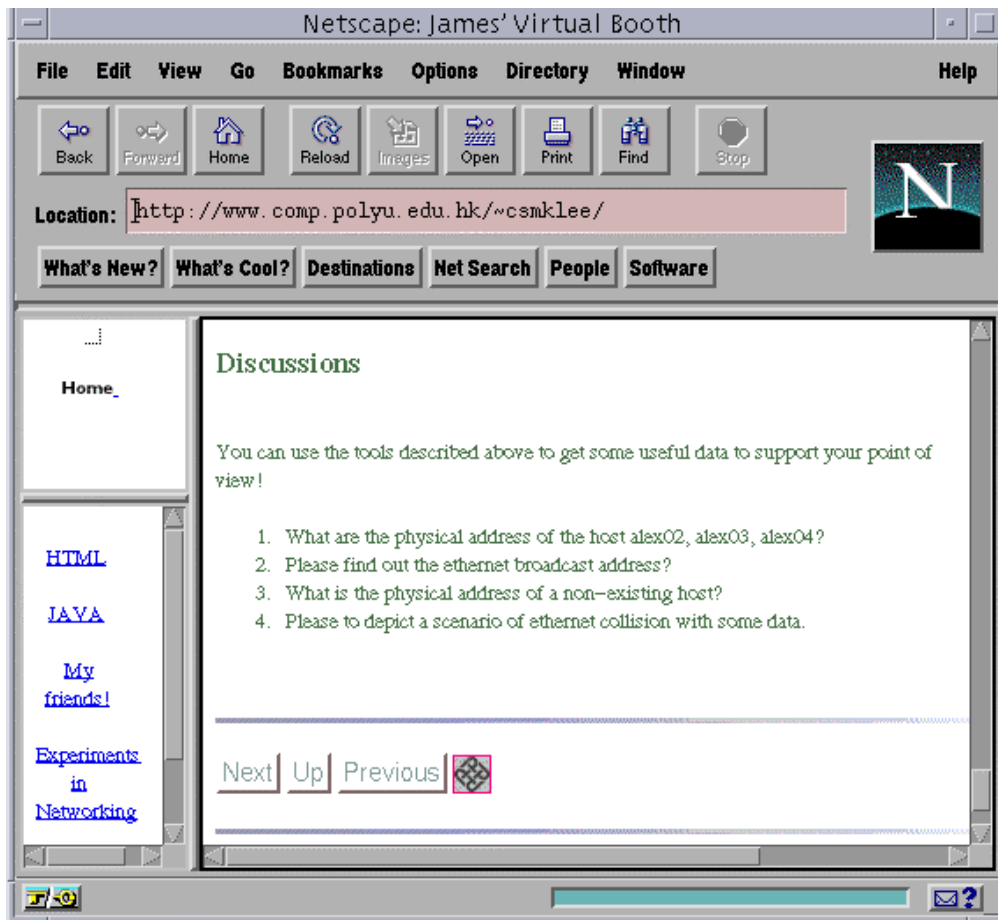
Netscape: James' Virtual Booth

File Edit View Go Bookmarks Options Directory Window Help

Back Forward Home Reload Images Open Print Find Stop

Location: http://www.comp.polyu.edu.hk/~csmklee/

What's New? What's Cool? Destinations Net Search People Software

Home

HTML

JAVA

My friends!

Experiments in Networking

Discussions

You can use the tools described above to get some useful data to support your point of view!

1. What are the physical address of the host alex02, alex03, alex04?
2. Please find out the ethernet broadcast address?
3. What is the physical address of a non-existing host?
4. Please to depict a scenario of ethernet collision with some data.

Next Up Previous